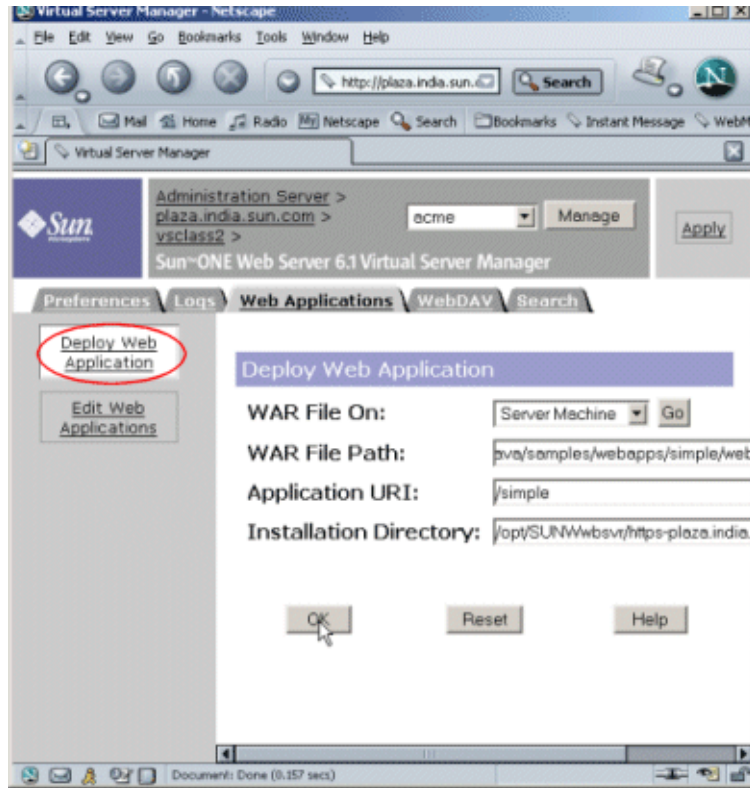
Virtual Server Manager - Netscape

File Edit View Go Bookmarks Tools Window Help

http://plaza.india.sun. Search

Mail Home Radio Netscape Search Bookmarks Instant Message WebM

Virtual Server Manager

Sun

Administration Server > plaza.india.sun.com > vsclass2 >

acme Manage

Apply

Sun ONE Web Server 6.1 Virtual Server Manager

Preferences Logs Web Applications WebDAV Search

Deploy Web Application

Edit Web Applications

Deploy Web Application

WAR File On: Server Machine Go

WAR File Path: ava/samples/webapps/simple/web

Application URI: /simple

Installation Directory: /opt/SUNWwbsvr/https-plaza.india.

OK Reset Help

Document: Done (0.157 secs)